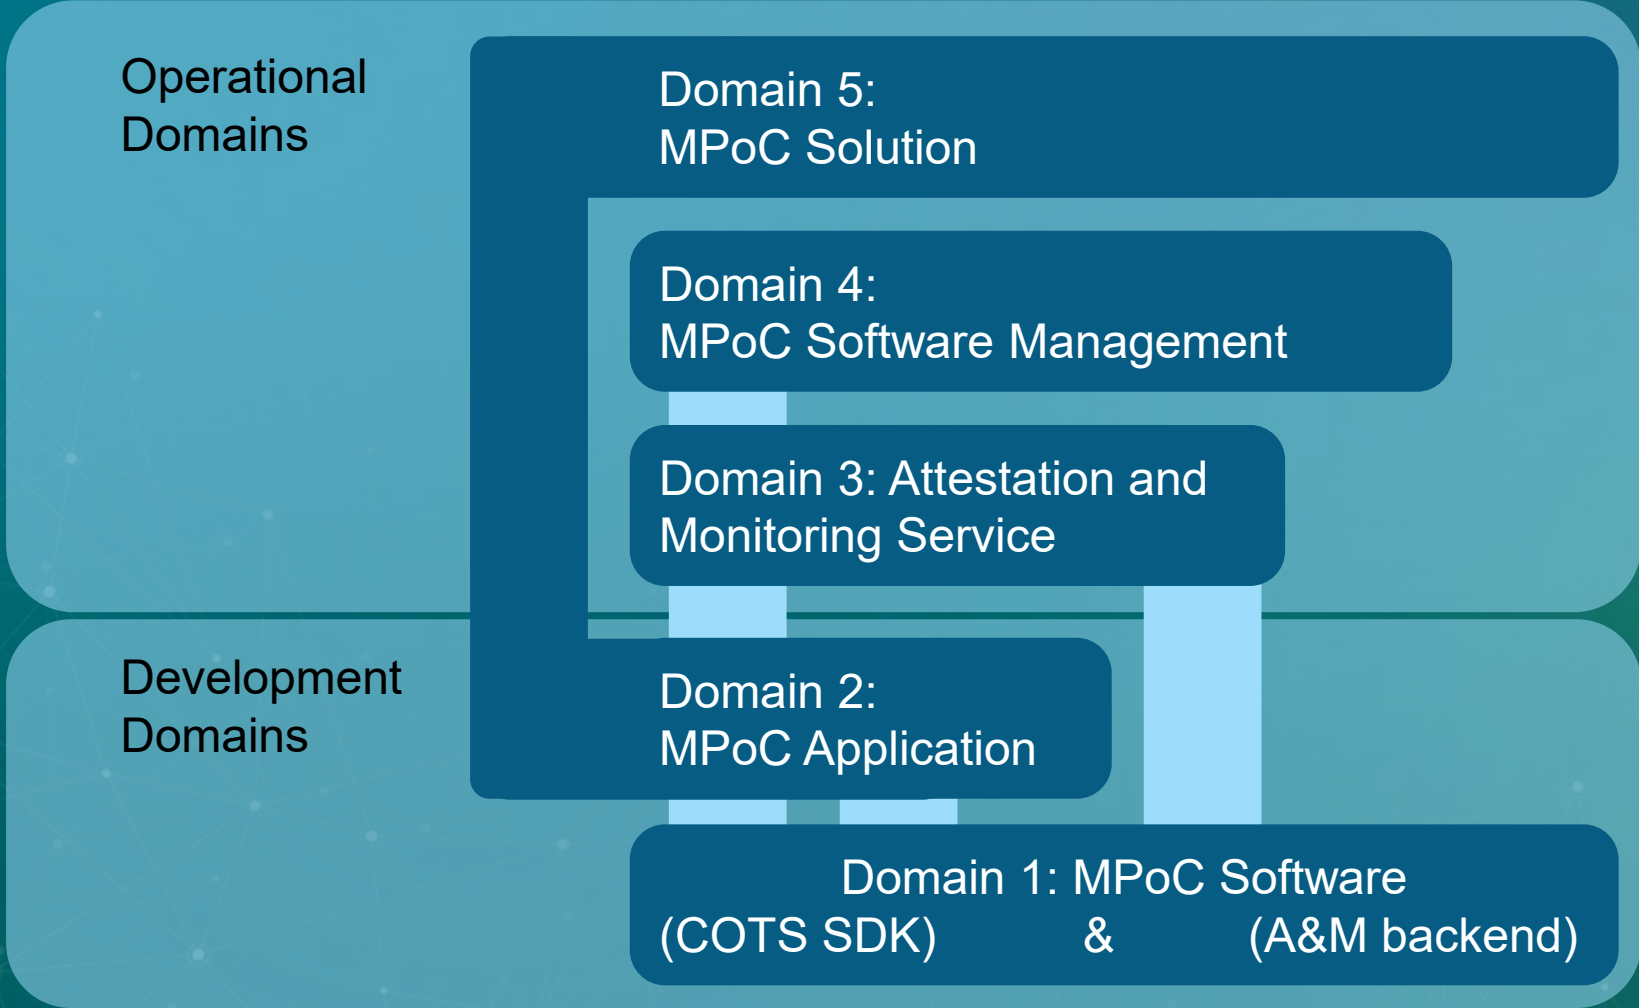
Operational Domains

Domain 5:
MPoC Solution

Domain 4:
MPoC Software Management

Domain 3: Attestation and Monitoring Service

Development Domains

Domain 2:
MPoC Application

Domain 1: MPoC Software
(COTS SDK) & (A&M backend)